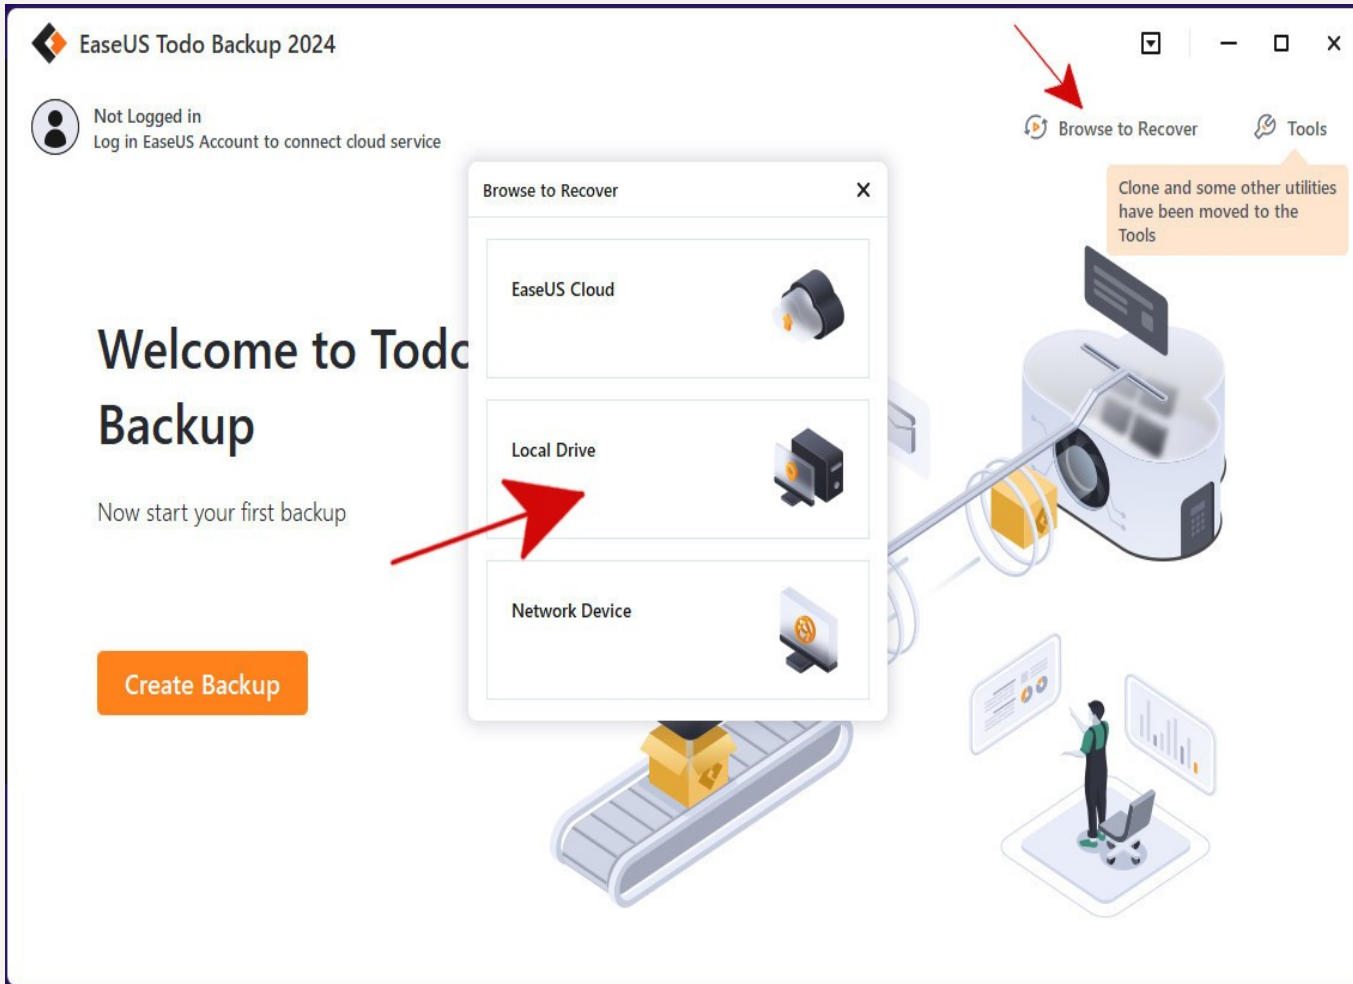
EaseUS Todo Backup 2024

Not Logged in
Log in EaseUS Account to connect cloud service

Browse to Recover

Tools

Clone and some other utilities have been moved to the Tools

Welcome to Todo
Backup

Now start your first backup

Create Backup

Browse to Recover

EaseUS Cloud

Local Drive

Network Device